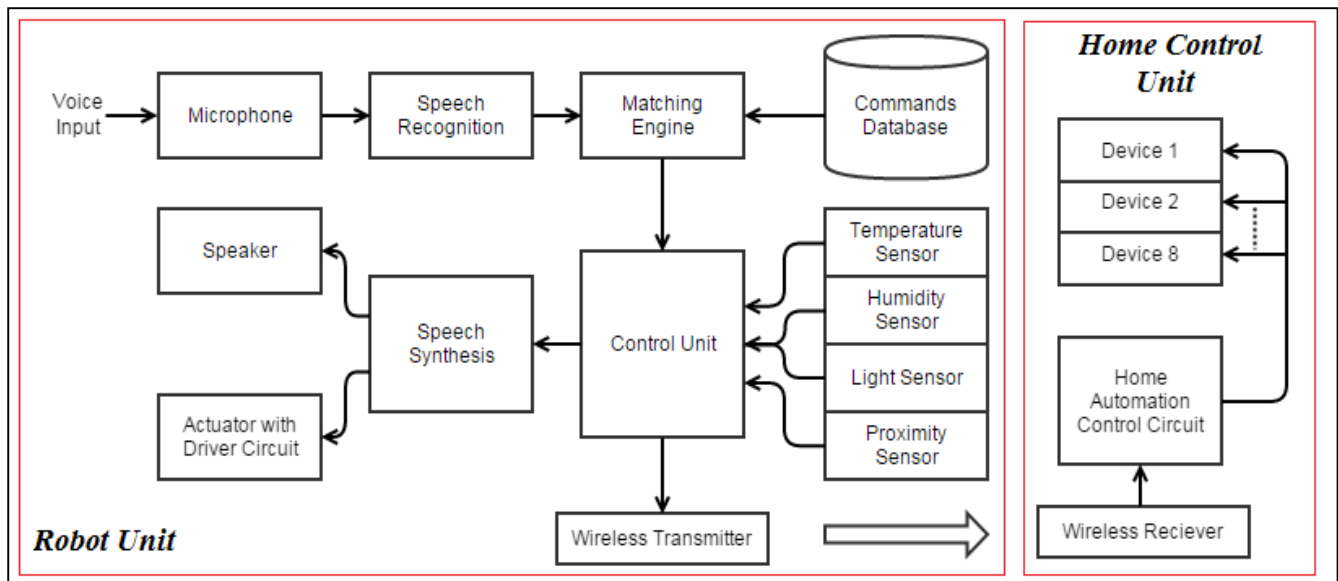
Voice Input

Microphone

Speech Recognition

Matching Engine

Commands Database

Speaker

Speech Synthesis

Control Unit

Temperature Sensor

Humidity Sensor

Light Sensor

Proximity Sensor

Actuator with Driver Circuit

Wireless Transmitter

Robot Unit

Home Control Unit

Device 1

Device 2

Device 8

Home Automation Control Circuit

Wireless Reciever